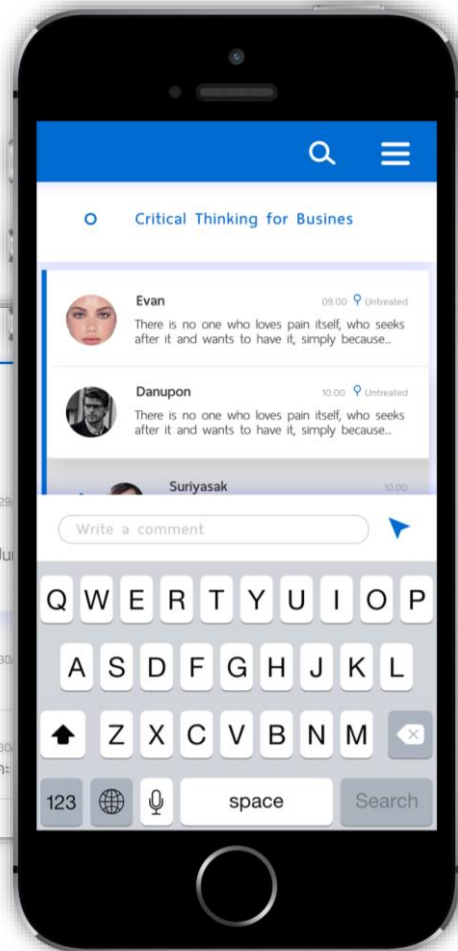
Critical Thinking for Busines

Evan
09.00 Untreated
There is no one who loves pain itself, who seeks after it and wants to have it, simply because...

Danupon
10.00 Untreated
There is no one who loves pain itself, who seeks after it and wants to have it, simply because...

Suriyasak
10.00

Write a comment

Q W E R T Y U I O P
A S D F G H J K L
Z X C V B N M
123 space Search